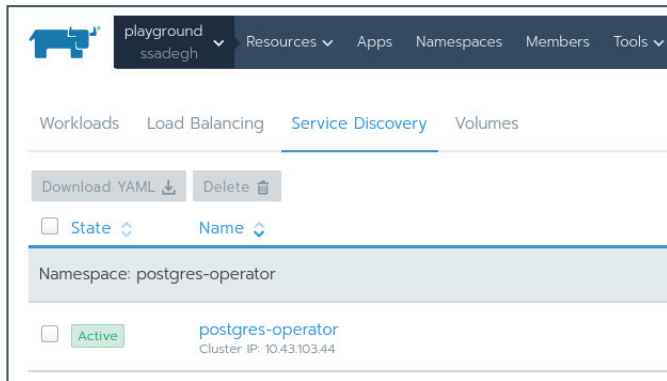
playground
ssadegh

Resources

Apps

Namespaces

Members

Tools

Workloads

Load Balancing

Service Discovery

Volumes

Download YAML

Delete

State

Name

Namespace: postgres-operator

Active

postgres-operator
Cluster IP: 10.43.103.44